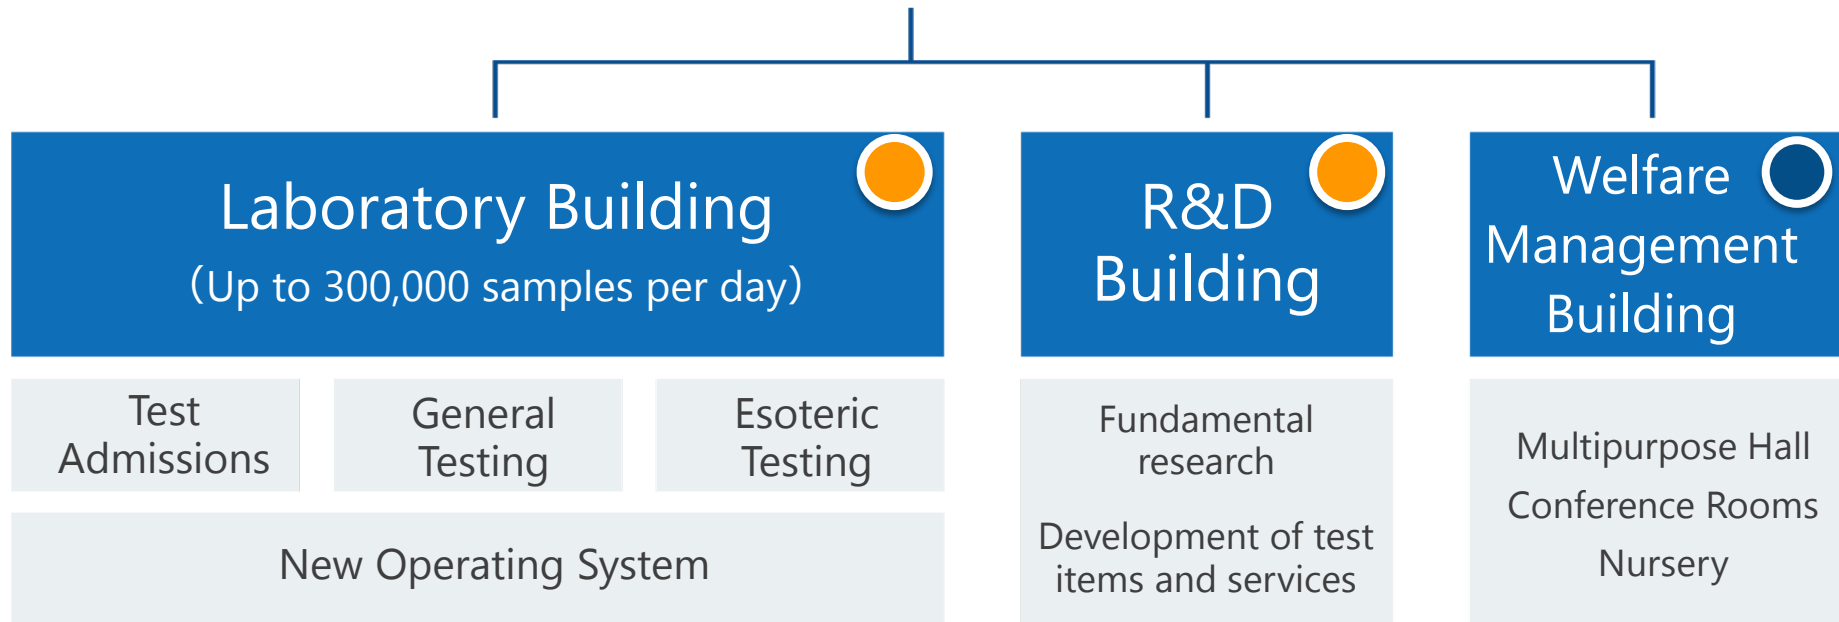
Laboratory Building
(Up to 300,000 samples per day)

R&D Building

Welfare Management Building

Test Admissions

General Testing

Esoteric Testing

New Operating System

Fundamental research

Development of test items and services

Multipurpose Hall

Conference Rooms

Nursery